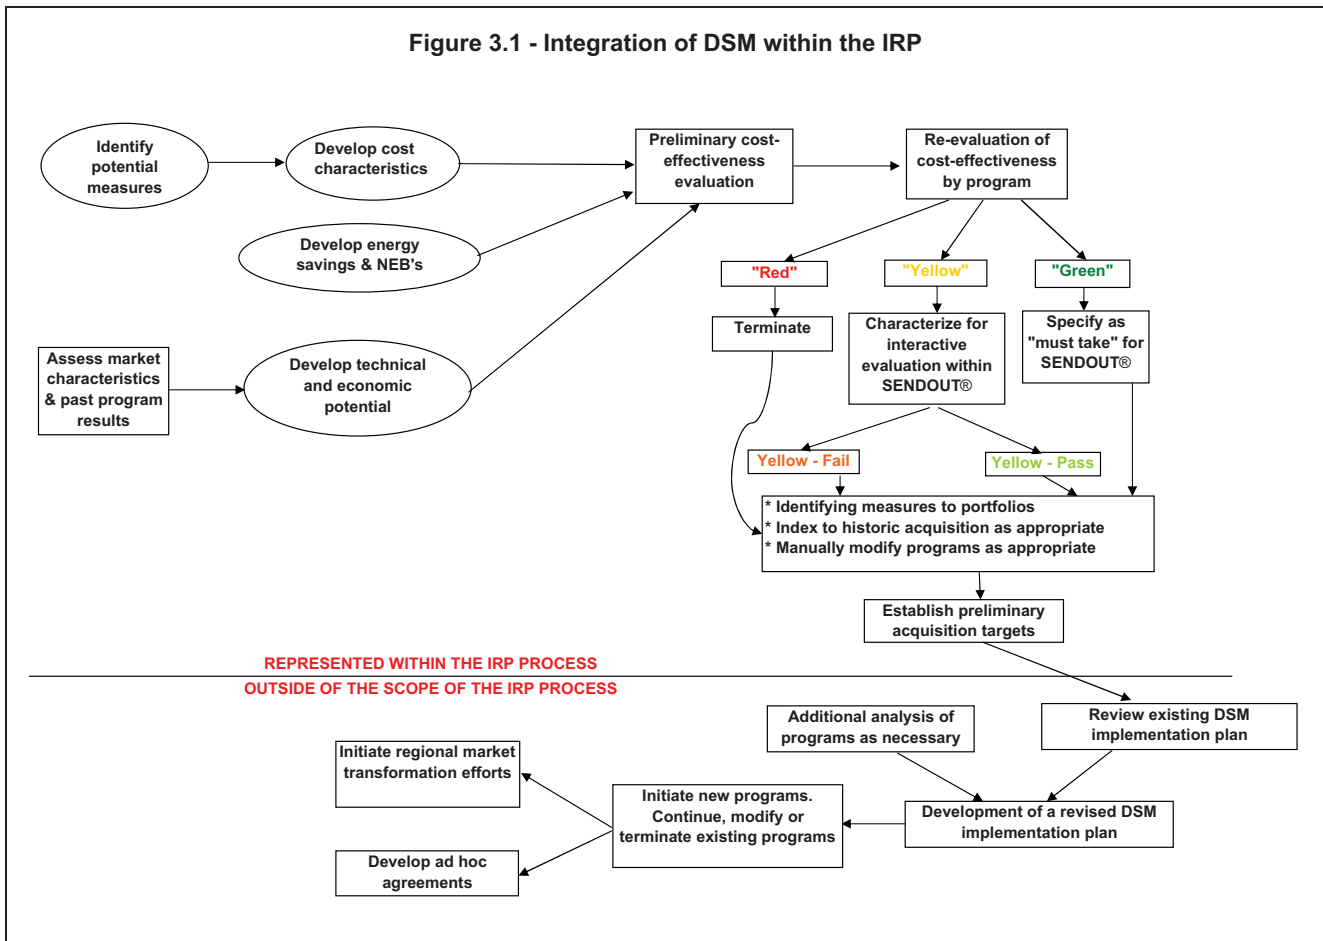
Figure 3.1 - Integration of DSM within the IRP

Identify potential measures

Develop cost characteristics

Preliminary cost-effectiveness evaluation

Re-evaluation of cost-effectiveness by program

Develop energy savings & NEB's

"Red"

"Yellow"

"Green"

Terminate

Characterize for interactive evaluation within SENDOUT®

Specify as "must take" for SENDOUT®

Assess market characteristics & past program results

Develop technical and economic potential

Yellow - Fail

Yellow - Pass

* Identifying measures to portfolios
* Index to historic acquisition as appropriate
* Manually modify programs as appropriate

Establish preliminary acquisition targets

REPRESENTED WITHIN THE IRP PROCESS

OUTSIDE OF THE SCOPE OF THE IRP PROCESS

Additional analysis of programs as necessary

Review existing DSM implementation plan

Initiate regional market transformation efforts

Initiate new programs. Continue, modify or terminate existing programs

Development of a revised DSM implementation plan

Develop ad hoc agreements